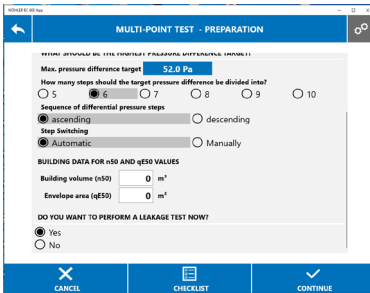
WÖHLER BC 600 App

MULTI-POINT TEST - PREPARATION

WHAT SHOULD BE THE HIGHEST PRESSURE DIFFERENCE TARGET?

Max. pressure difference target 52.0 Pa

How many steps should the target pressure difference be divided into?

5 6 7 8 9 10

Sequence of differential pressure steps

ascending descending

Step Switching

Automatic Manually

BUILDING DATA FOR n50 AND qE50 VALUES

Building volume (n50) 0 m³

Envelope area (qE50) 0 m²

DO YOU WANT TO PERFORM A LEAKAGE TEST NOW?

Yes

No

CANCEL

CHECKLIST

CONTINUE